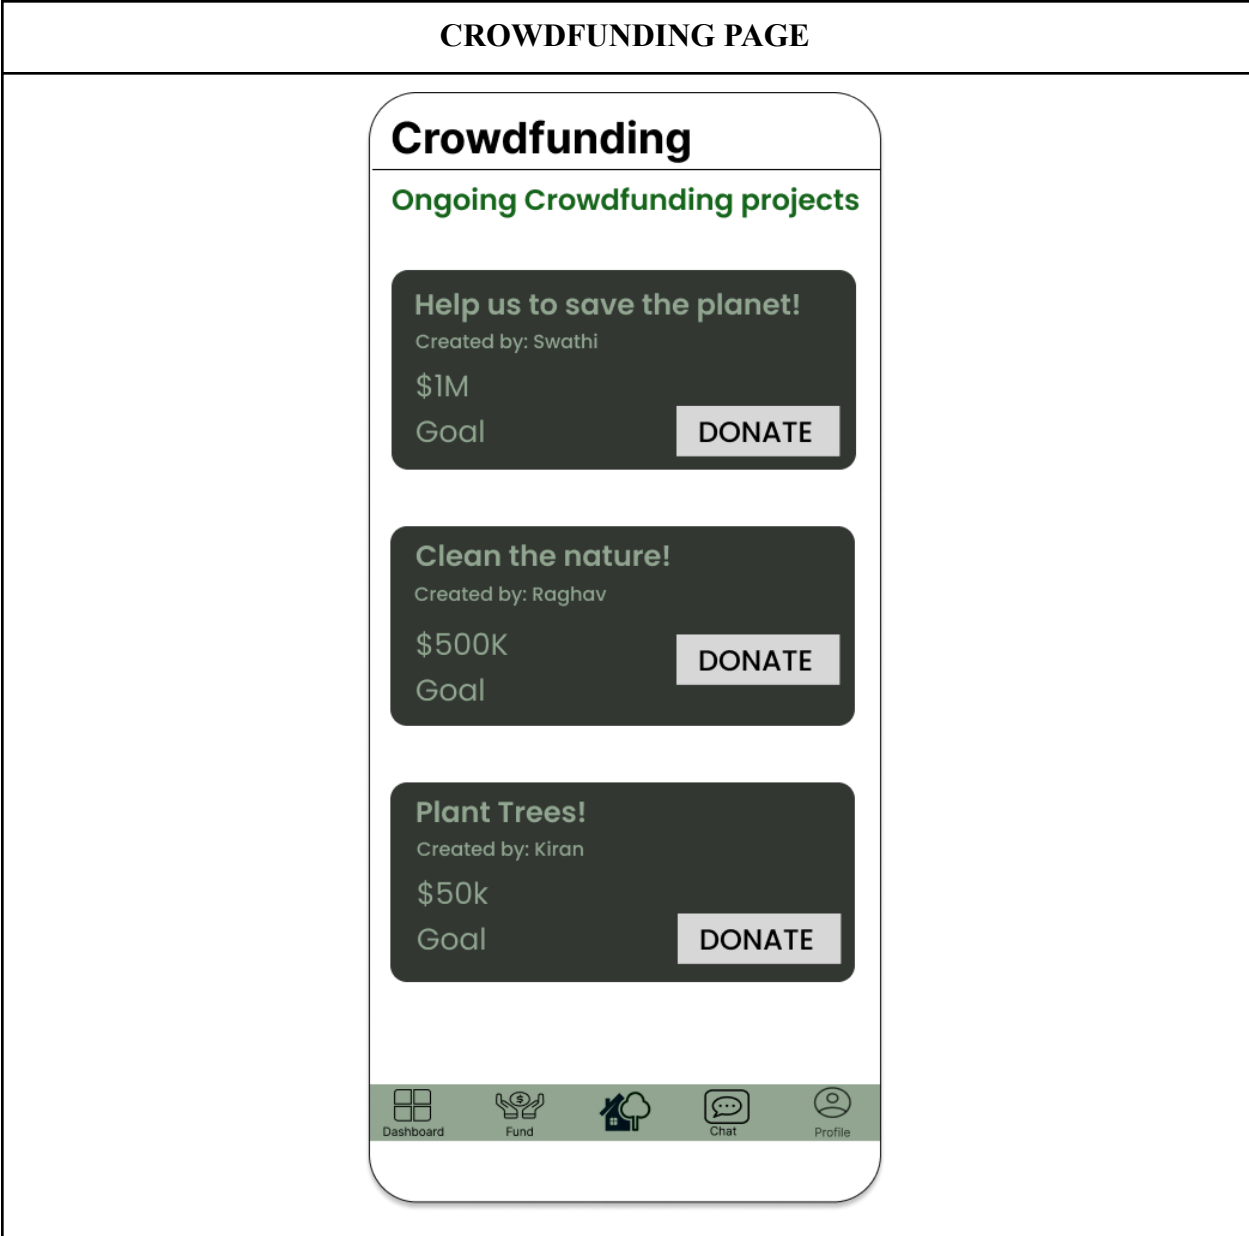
CROWDFUNDING PAGE

Crowdfunding

Ongoing Crowdfunding projects

Help us to save the planet!
Created by: Swathi
$1M
Goal
DONATE

Clean the nature!
Created by: Raghav
$500K
Goal
DONATE

Plant Trees!
Created by: Kiran
$50k
Goal
DONATE

Dashboard Fund Chat Profile